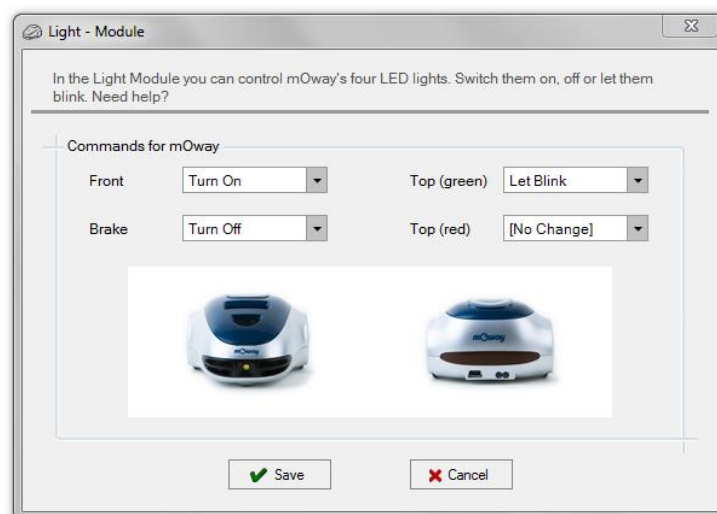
Light - Module

In the Light Module you can control mOway's four LED lights. Switch them on, off or let them blink. Need help?

Commands for mOway

Front Turn On

Top (green) Let Blink

Brake Turn Off

Top (red) [No Change]

mOway

mOway

Save

Cancel